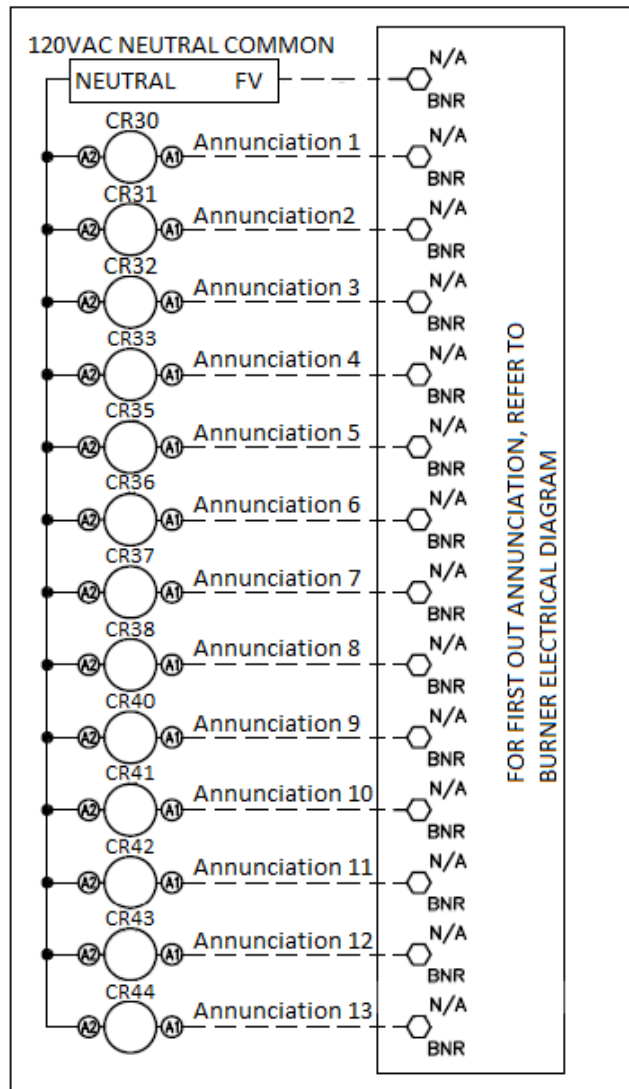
120VAC NEUTRAL COMMON

NEUTRAL FV

N/A
BNR

CR30
A2 A1 Annunciation 1
N/A
BNR

CR31
A2 A1 Annunciation2
N/A
BNR

CR32
A2 A1 Annunciation 3
N/A
BNR

CR33
A2 A1 Annunciation 4
N/A
BNR

CR35
A2 A1 Annunciation 5
N/A
BNR

CR36
A2 A1 Annunciation 6
N/A
BNR

CR37
A2 A1 Annunciation 7
N/A
BNR

CR38
A2 A1 Annunciation 8
N/A
BNR

CR40
A2 A1 Annunciation 9
N/A
BNR

CR41
A2 A1 Annunciation 10
N/A
BNR

CR42
A2 A1 Annunciation 11
N/A
BNR

CR43
A2 A1 Annunciation 12
N/A
BNR

CR44
A2 A1 Annunciation 13
N/A
BNR

FOR FIRST OUT ANNUNCIATION, REFER TO BURNER ELECTRICAL DIAGRAM